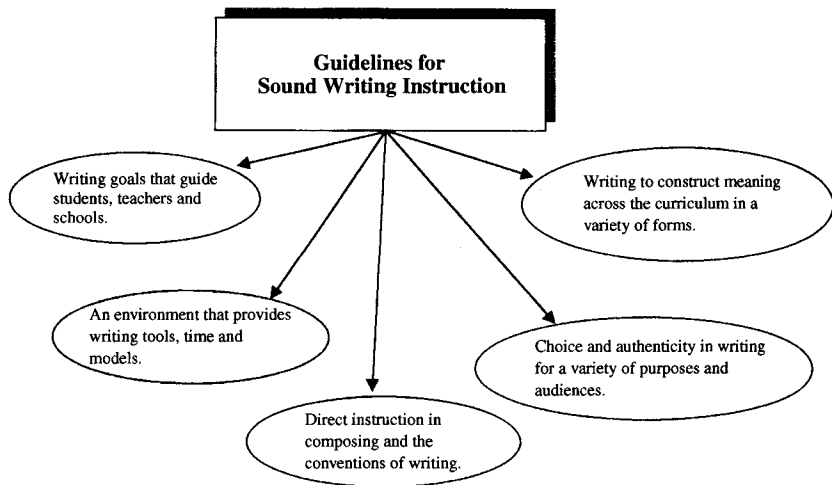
Guidelines for Sound Writing Instruction

Writing goals that guide students, teachers and schools.

Writing to construct meaning across the curriculum in a variety of forms.

An environment that provides writing tools, time and models.

Choice and authenticity in writing for a variety of purposes and audiences.

Direct instruction in composing and the conventions of writing.